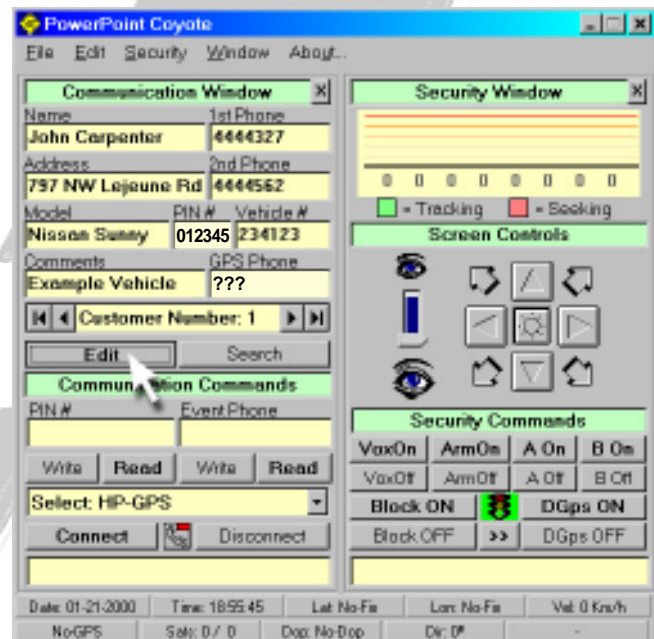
PowerPoint Coyote

File Edit Security Window About...

Communication Window

Name
John Carpenter
1st Phone
4444327
Address
797 NW Lejeune Rd
2nd Phone
4444562
Model
Nissan Sunny
PIN #
012345
Vehicle #
234123
Comments
Example Vehicle
GPS Phone
???

Customer Number: 1

Edit
Search

Communi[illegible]ation Commands

PIN #
Event Phone

Write
Read
Write
Read

Select: HP-GPS

Connect
Disconnect

Security Window

0 0 0 0 0 0 0 0 0 0

= Tracking = Seeking

Screen Controls

Security Commands

VoxOn ArmOn A On B On
VoxOff ArmOff A Off B Off
Block ON DGps ON
Block OFF >> DGps OFF

Date: 01-21-2000 Time: 18:55:45 Lat: No-Fix Lon: No-Fix Vel: 0 Km/h
No-GPS Sats: 0 / 0 Dop: No-Dop Dir: 0º